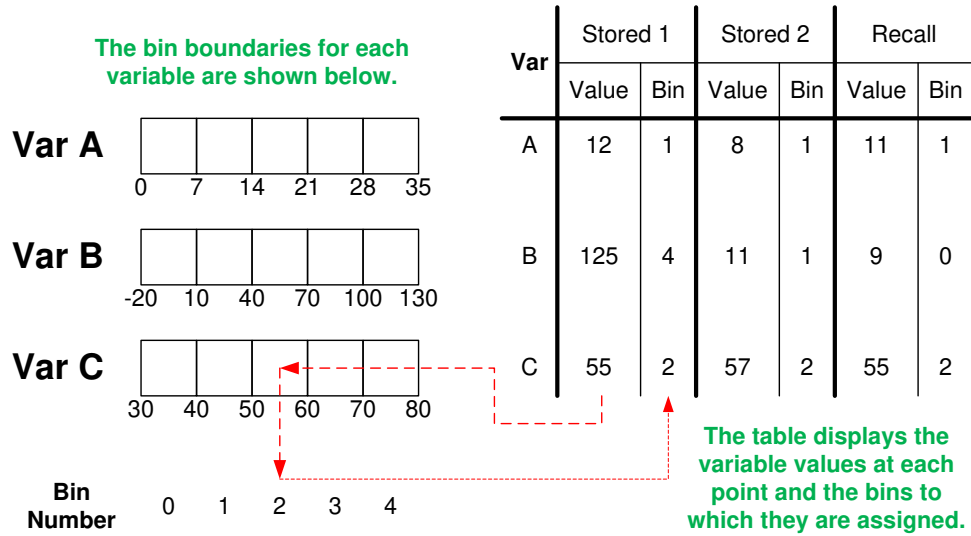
The bin boundaries for each variable are shown below.

Var A
0 7 14 21 28 35

Var B
-20 10 40 70 100 130

Var C
30 40 50 60 70 80

Bin Number 0 1 2 3 4

| Var | Stored 1 Value | Stored 1 Bin | Stored 2 Value | Stored 2 Bin | Recall Value | Recall Bin |
|---|---|---|---|---|---|---|
| A | 12 | 1 | 8 | 1 | 11 | 1 |
| B | 125 | 4 | 11 | 1 | 9 | 0 |
| C | 55 | 2 | 57 | 2 | 55 | 2 |

The table displays the variable values at each point and the bins to which they are assigned.